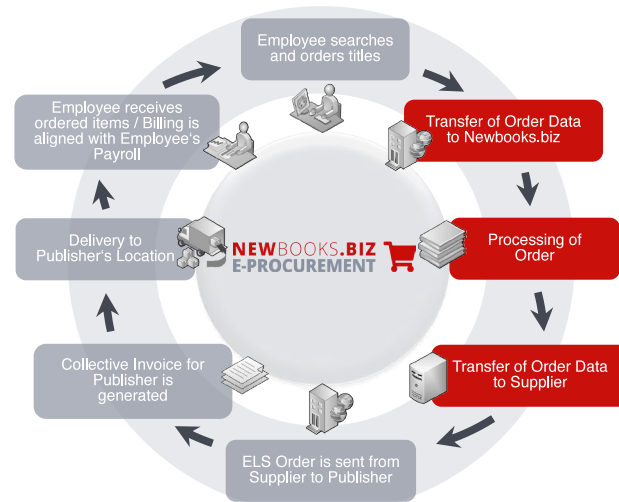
Employee searches and orders titles

Transfer of Order Data to Newbooks.biz

Processing of Order

Transfer of Order Data to Supplier

ELS Order is sent from Supplier to Publisher

Collective Invoice for Publisher is generated

Delivery to Publisher's Location

Employee receives ordered items / Billing is aligned with Employee's Payroll

NEWBOOKS.BIZ
E-PROCUREMENT